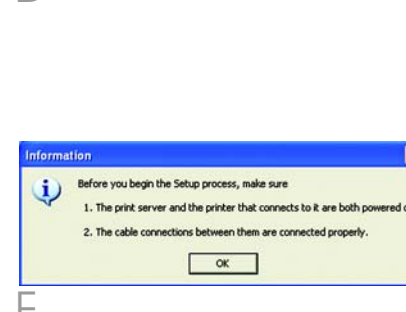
Information

Before you begin the Setup process, make sure

1. The print server and the printer that connects to it are both powered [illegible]

2. The cable connections between them are connected properly.

OK